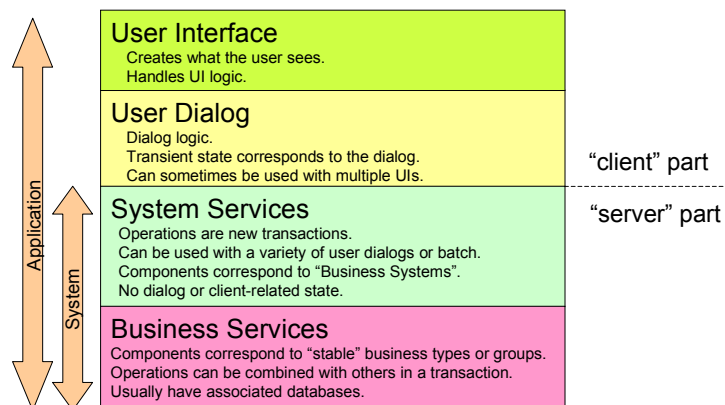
Application

System

User Interface
Creates what the user sees.
Handles UI logic.

User Dialog
Dialog logic.
Transient state corresponds to the dialog.
Can sometimes be used with multiple UIs.

"client" part

"server" part

System Services
Operations are new transactions.
Can be used with a variety of user dialogs or batch.
Components correspond to "Business Systems".
No dialog or client-related state.

Business Services
Components correspond to "stable" business types or groups.
Operations can be combined with others in a transaction.
Usually have associated databases.